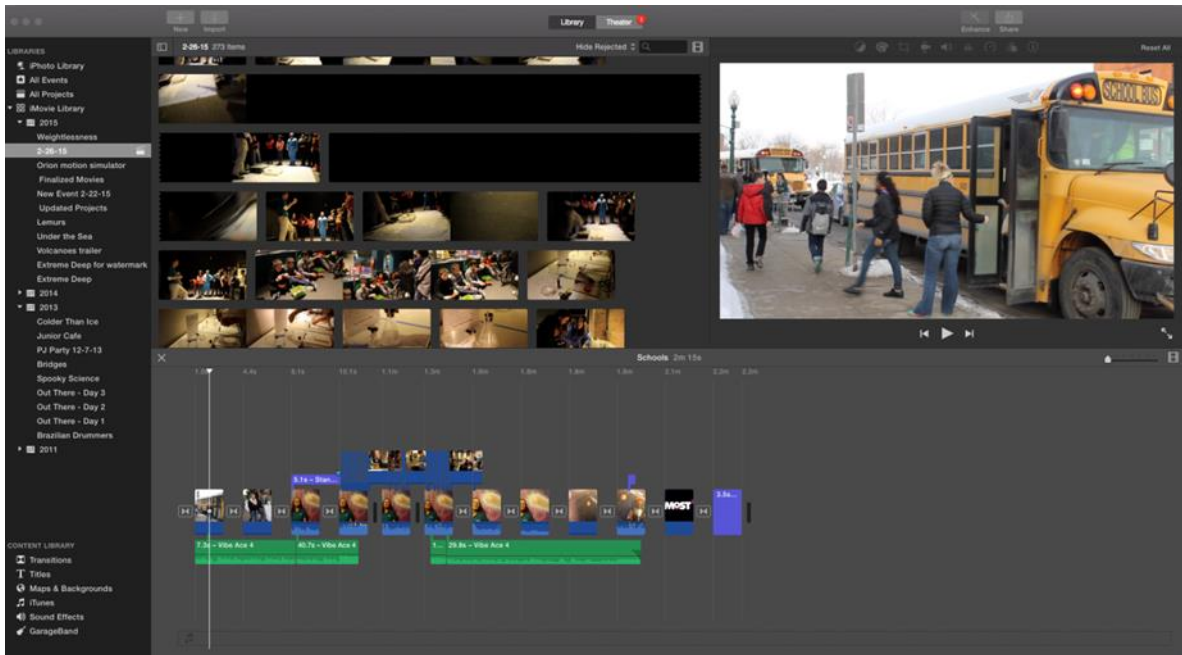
New Import

Library Theater

Enhance Share

LIBRARIES
iPhoto Library
All Events
All Projects
iMovie Library
2015
Weightlessness
2-26-15
Orion motion simulator
Finalized Movies
New Event 2-22-15
Updated Projects
Lemurs
Under the Sea
Volcanoes trailer
Extreme Deep for watermark
Extreme Deep
2014
2013
Colder Than Ice
Junior Cafe
PJ Party 12-7-13
Bridges
Spooky Science
Out There - Day 3
Out There - Day 2
Out There - Day 1
Brazilian Drummers
2011

CONTENT LIBRARY
Transitions
Titles
Maps & Backgrounds
iTunes
Sound Effects
GarageBand

2-26-15 273 items

Hide Rejected

Reset All

SCHOOL BUS

Schools 2m 15s

3.1s – Stan...

MOST

3.5s

7.3s – Vibe Ace 4

40.7s – Vibe Ace 4

1... 29.8s – Vibe Ace 4